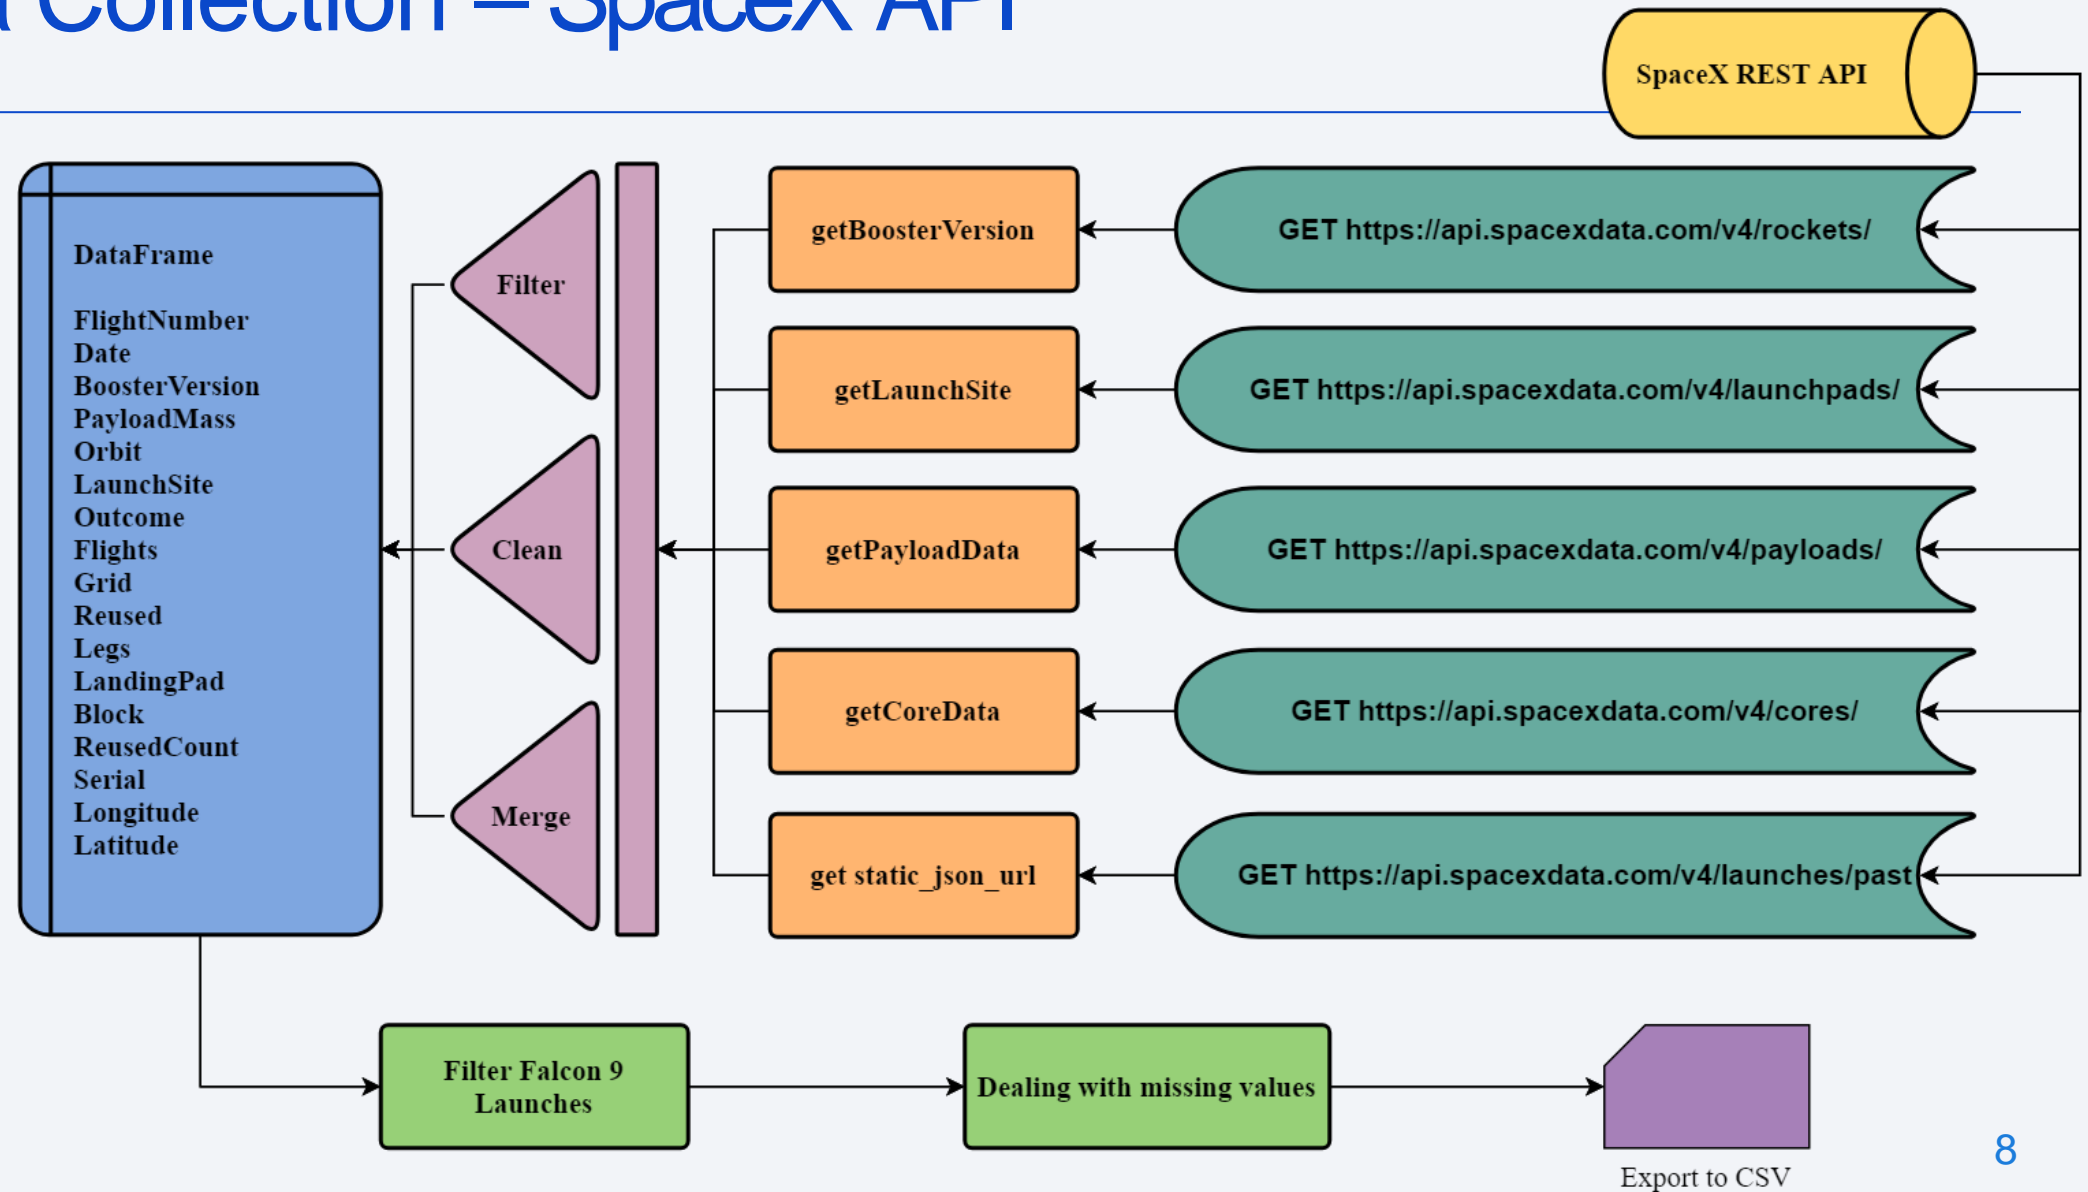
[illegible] Collection – SpaceX API

SpaceX REST API

DataFrame

FlightNumber
Date
BoosterVersion
PayloadMass
Orbit
LaunchSite
Outcome
Flights
Grid
Reused
Legs
LandingPad
Block
ReusedCount
Serial
Longitude
Latitude

Filter

Clean

Merge

getBoosterVersion

getLaunchSite

getPayloadData

getCoreData

get static_json_url

GET https://api.spacexdata.com/v4/rockets/

GET https://api.spacexdata.com/v4/launchpads/

GET https://api.spacexdata.com/v4/payloads/

GET https://api.spacexdata.com/v4/cores/

GET https://api.spacexdata.com/v4/launches/past

Filter Falcon 9 Launches

Dealing with missing values

Export to CSV

8